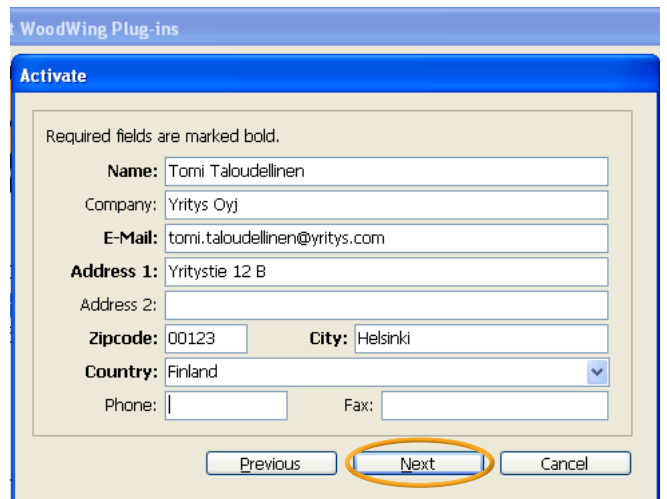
t WoodWing Plug-ins

Activate

Required fields are marked bold.

Name: Tomi Taloudellinen

Company: Yritys Oyj

E-Mail: tomi.taloudellinen@yritys.com

Address 1: Yritystie 12 B

Address 2:

Zipcode: 00123 City: Helsinki

Country: Finland

Phone: Fax:

Previous Next Cancel